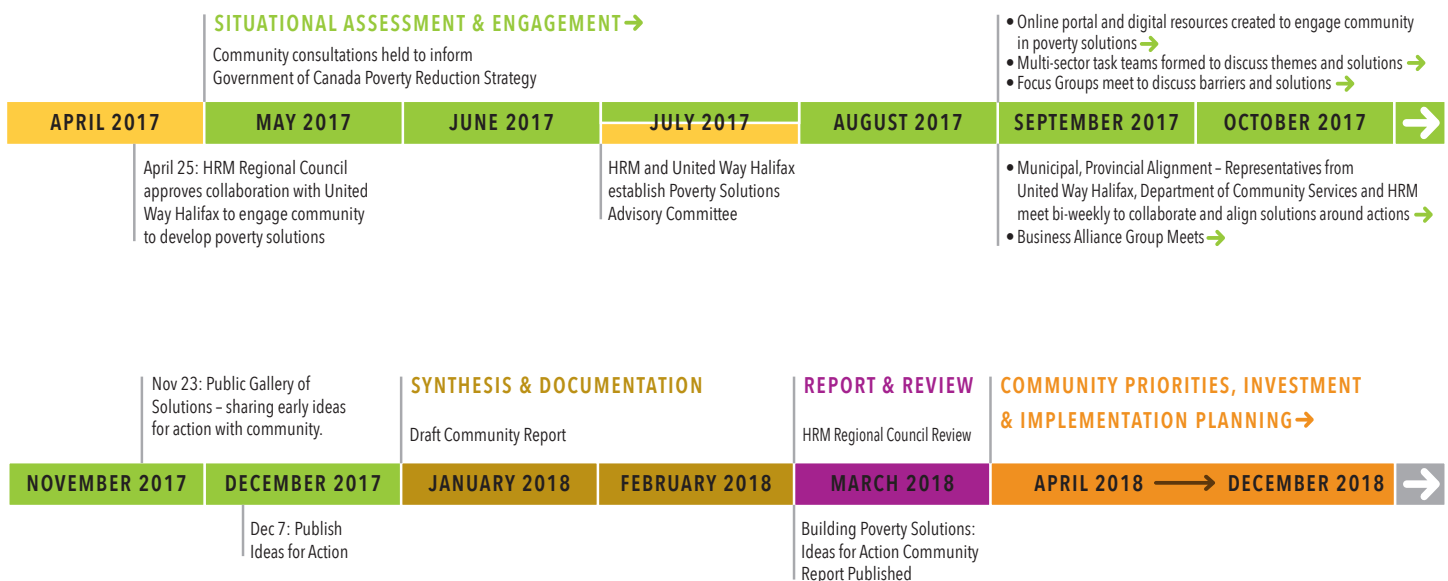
SITUATIONAL ASSESSMENT & ENGAGEMENT ➔

Community consultations held to inform Government of Canada Poverty Reduction Strategy

• Online portal and digital resources created to engage community in poverty solutions ➔
• Multi-sector task teams formed to discuss themes and solutions ➔
• Focus Groups meet to discuss barriers and solutions ➔

APRIL 2017 | MAY 2017 | JUNE 2017 | JULY 2017 | AUGUST 2017 | SEPTEMBER 2017 | OCTOBER 2017

April 25: HRM Regional Council approves collaboration with United Way Halifax to engage community to develop poverty solutions

HRM and United Way Halifax establish Poverty Solutions Advisory Committee

• Municipal, Provincial Alignment – Representatives from United Way Halifax, Department of Community Services and HRM meet bi-weekly to collaborate and align solutions around actions ➔
• Business Alliance Group Meets ➔

Nov 23: Public Gallery of Solutions – sharing early ideas for action with community.

SYNTHESIS & DOCUMENTATION

Draft Community Report

REPORT & REVIEW

HRM Regional Council Review

COMMUNITY PRIORITIES, INVESTMENT & IMPLEMENTATION PLANNING ➔

NOVEMBER 2017 | DECEMBER 2017 | JANUARY 2018 | FEBRUARY 2018 | MARCH 2018 | APRIL 2018 ⟶ DECEMBER 2018

Dec 7: Publish Ideas for Action

Building Poverty Solutions: Ideas for Action Community Report Published